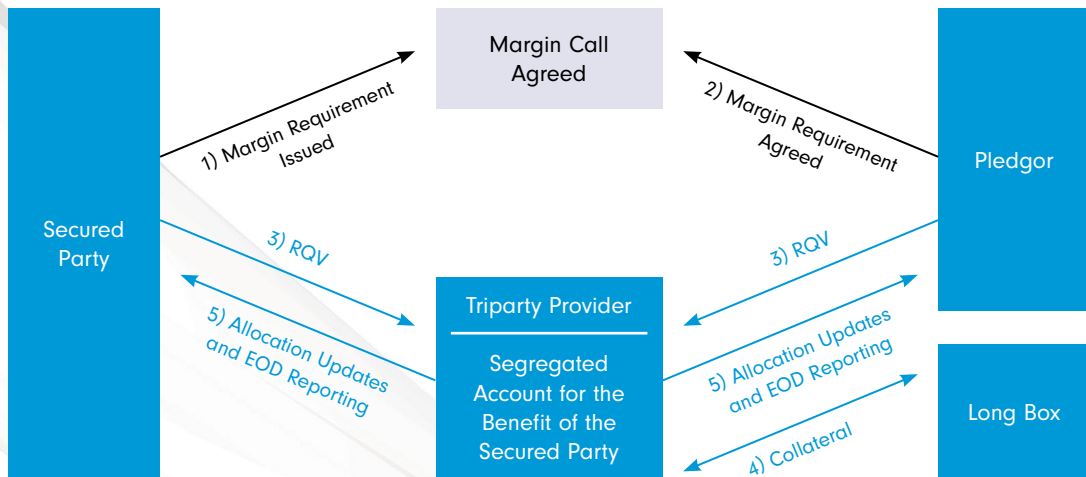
Margin Call Agreed

1) Margin Requirement Issued

2) Margin Requirement Agreed

Secured Party

Pledgor

3) RQV

3) RQV

5) Allocation Updates and EOD Reporting

Triparty Provider

Segregated Account for the Benefit of the Secured Party

5) Allocation Updates and EOD Reporting

Long Box

4) Collateral